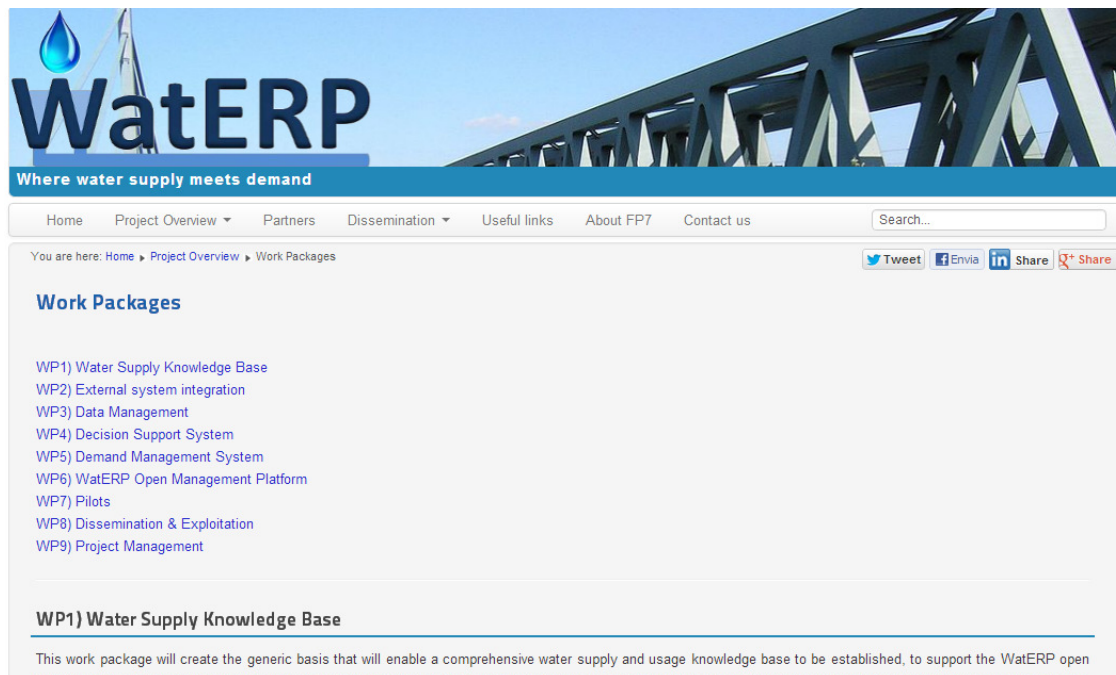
WatERP

Where water supply meets demand

Home Project Overview Partners Dissemination Useful links About FP7 Contact us

Search...

You are here: Home ▸ Project Overview ▸ Work Packages

Tweet Envia Share Share

Work Packages

WP1) Water Supply Knowledge Base
WP2) External system integration
WP3) Data Management
WP4) Decision Support System
WP5) Demand Management System
WP6) WatERP Open Management Platform
WP7) Pilots
WP8) Dissemination & Exploitation
WP9) Project Management

WP1) Water Supply Knowledge Base

This work package will create the generic basis that will enable a comprehensive water supply and usage knowledge base to be established, to support the WatERP open